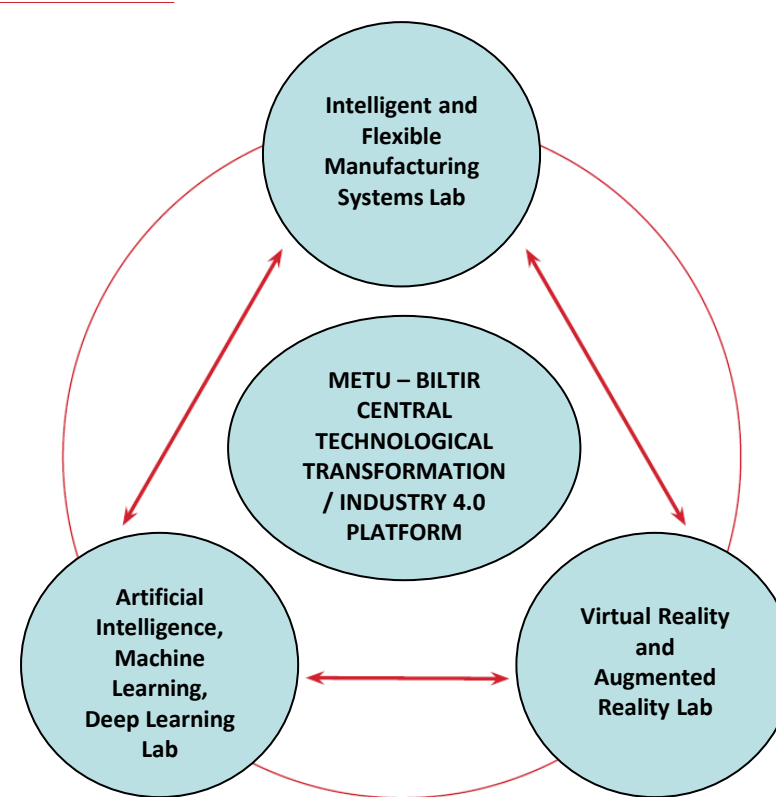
Intelligent and Flexible Manufacturing Systems Lab

METU – BILTIR CENTRAL TECHNOLOGICAL TRANSFORMATION / INDUSTRY 4.0 PLATFORM

Artificial Intelligence, Machine Learning, Deep Learning Lab

Virtual Reality and Augmented Reality Lab